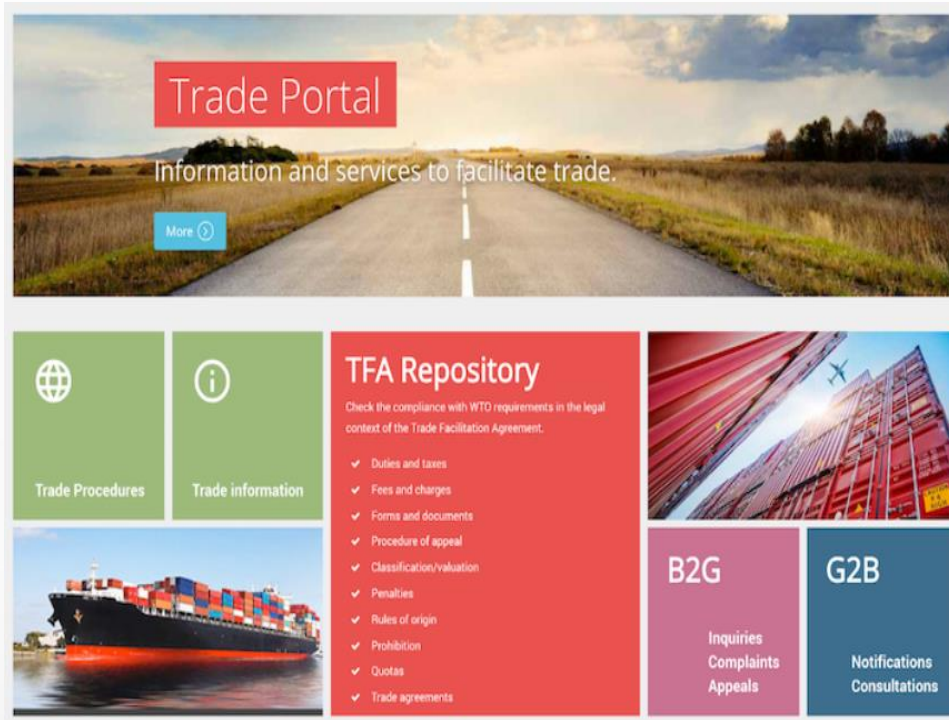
Trade Portal

Information and services to facilitate trade.

More

Trade Procedures

Trade information

TFA Repository

Check the compliance with WTO requirements in the legal context of the Trade Facilitation Agreement.

- Duties and taxes
- Fees and charges
- Forms and documents
- Procedure of appeal
- Classification/valuation
- Penalties
- Rules of origin
- Prohibition
- Quotas
- Trade agreements

B2G

Inquiries
Complaints
Appeals

G2B

Notifications
Consultations